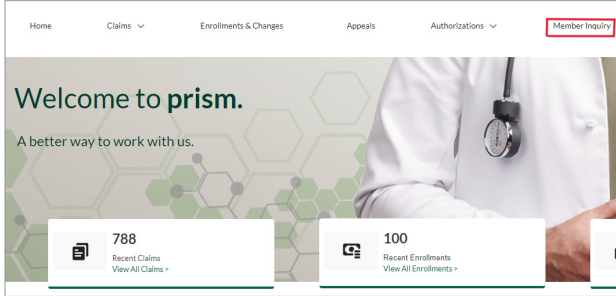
Home Claims Enrollments & Changes Appeals Authorizations Member Inquiry

Welcome to prism.

A better way to work with us.

788
Recent Claims
View All Claims >

100
Recent Enrollments
View All Enrollments >